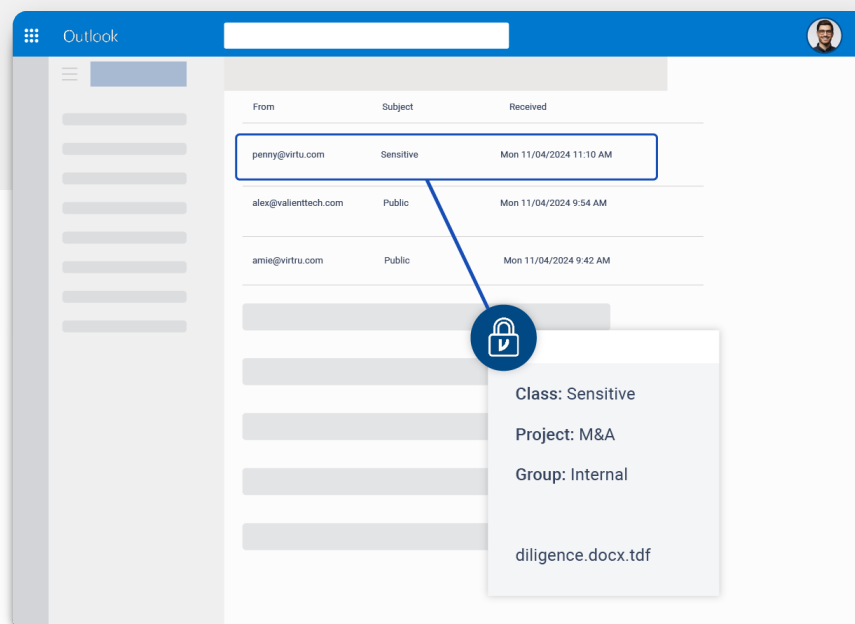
Outlook

| From | Subject | Received |
|---|---|---|
| penny@virtu.com | Sensitive | Mon 11/04/2024 11:10 AM |
| alex@valienttech.com | Public | Mon 11/04/2024 9:54 AM |
| amie@virtru.com | Public | Mon 11/04/2024 9:42 AM |

Class: Sensitive

Project: M&A

Group: Internal

diligence.docx.tdf